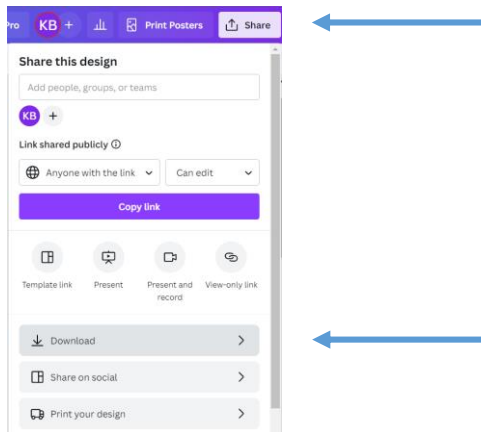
Pro KB + Print Posters Share

Share this design

Add people, groups, or teams

KB +

Link shared publicly ⓘ

Anyone with the link

Can edit

Copy link

Template link

Present

Present and record

View-only link

Download

Share on social

Print your design